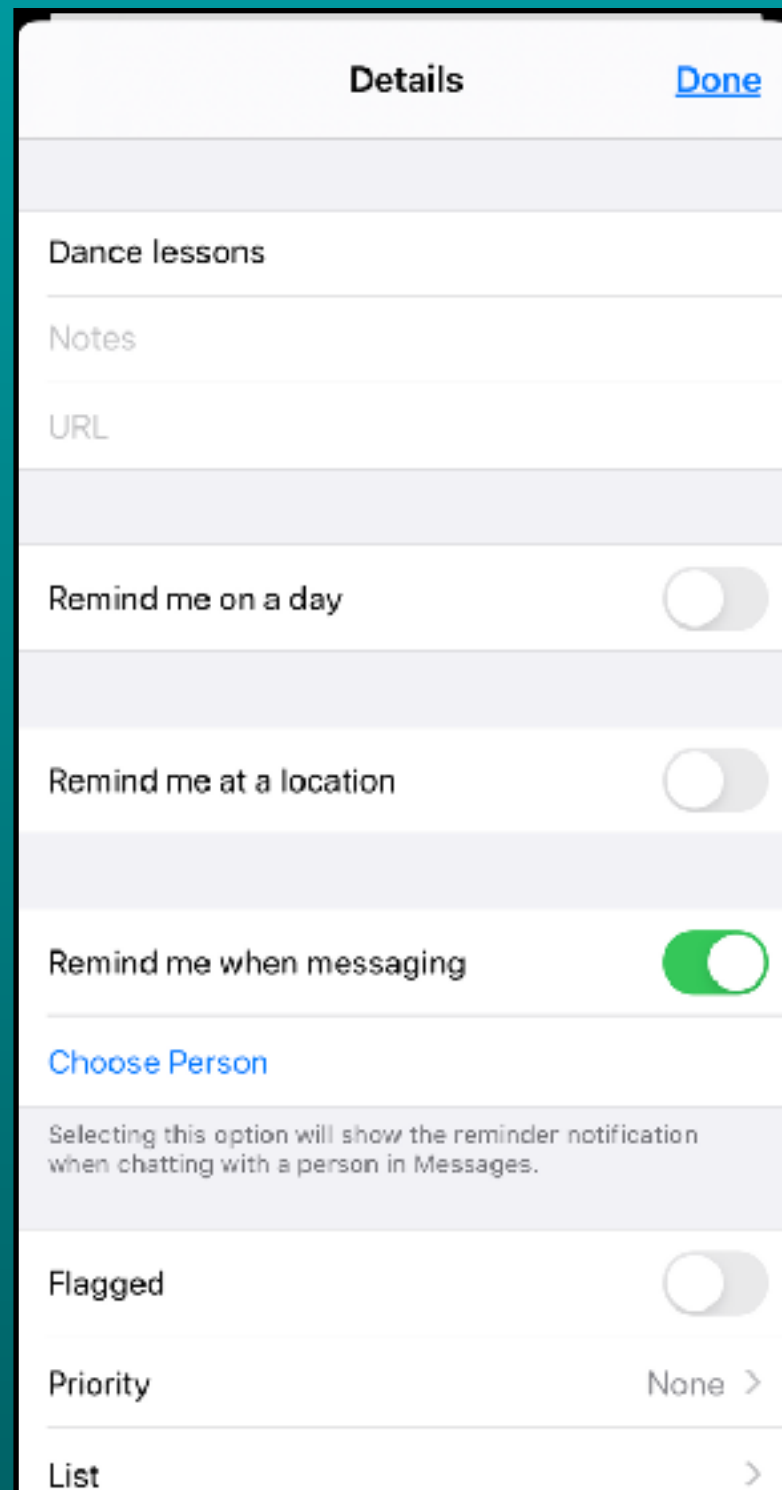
Details
Done

Dance lessons

Notes

URL

Remind me on a day

Remind me at a location

Remind me when messaging

Choose Person

Selecting this option will show the reminder notification when chatting with a person in Messages.

Flagged

Priority
None >

List
>